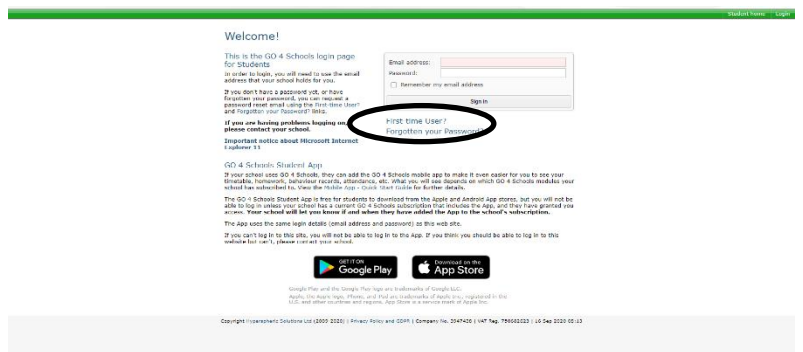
Student home | Login

Welcome!

This is the GO 4 Schools login page for Students

In order to login, you will need to use the email address that your school holds for you.

If you don't have a password yet, or have forgotten your password, you can request a password reset email using the First-time User? and Forgotten your Password? links.

If you are having problems logging on, please contact your school.

Important notice about Microsoft Internet Explorer 11

Email address:
Password:
Remember my email address
Sign in

First time User?
Forgotten your Password?

GO 4 Schools Student App

If your school uses GO 4 Schools, they can add the GO 4 Schools mobile app to make it even easier for you to see your timetable, homework, behaviour records, attendance, etc. What you will see depends on which GO 4 Schools modules your school has subscribed to. View the Mobile App - Quick Start Guide for further details.

The GO 4 Schools Student App is free for students to download from the Apple and Android App stores, but you will not be able to log in unless your school has a current GO 4 Schools subscription that includes the App, and they have granted you access. Your school will let you know if and when they have added the App to the school's subscription.

The App uses the same login details (email address and password) as this web site.

If you can't log in to this site, you will not be able to log in to the App. If you think you should be able to log in to this website but can't, please contact your school.

GET IT ON Google Play
Download on the App Store

Google Play and the Google Play logo are trademarks of Google LLC.
Apple, the Apple logo, iPhone, and iPad are trademarks of Apple Inc., registered in the U.S. and other countries and regions. App Store is a service mark of Apple Inc.

Copyright Hyperspheric Solutions Ltd (2000 2020) | Privacy Policy and GDPR | Company No. 3947436 | VAT Reg. 756682023 | 16 Sep 2020 08:13